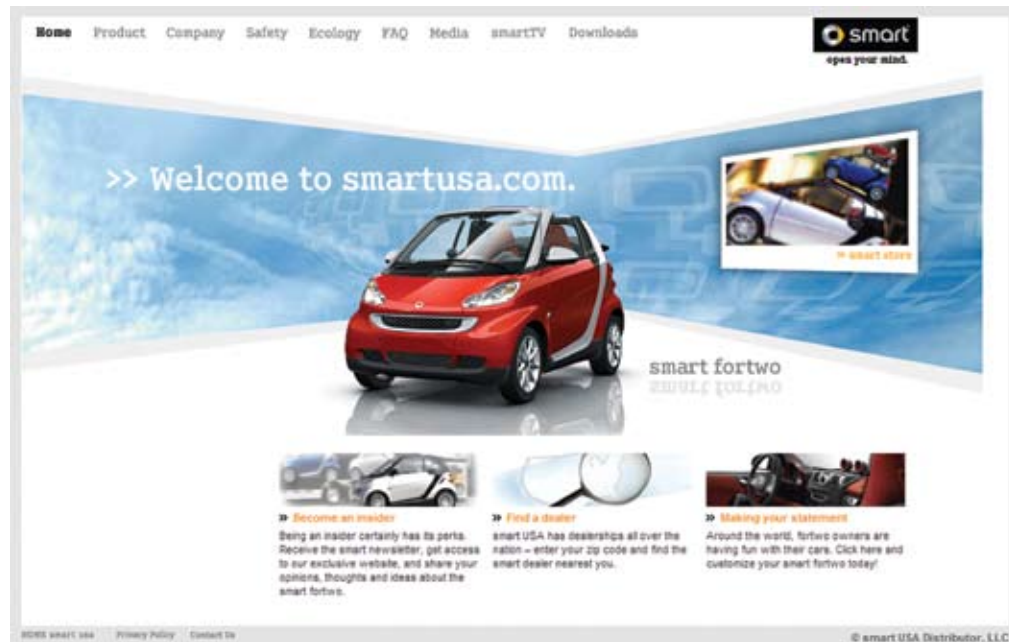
Home Product Company Safety Ecology FAQ Media smartTV Downloads

smart
open your mind.

>> Welcome to smartusa.com.

>> smart story

smart fortwo

» Become an insider
Being an insider certainly has its perks. Receive the smart newsletter, get access to our exclusive website, and share your opinions, thoughts and ideas about the smart fortwo.

» Find a dealer
smart USA has dealerships all over the nation – enter your zip code and find the smart dealer nearest you.

» Making your statement
Around the world, fortwo owners are having fun with their cars. Click here and customize your smart fortwo today!

HOME smart usa Privacy Policy Contact Us

© smart USA Distributor, LLC